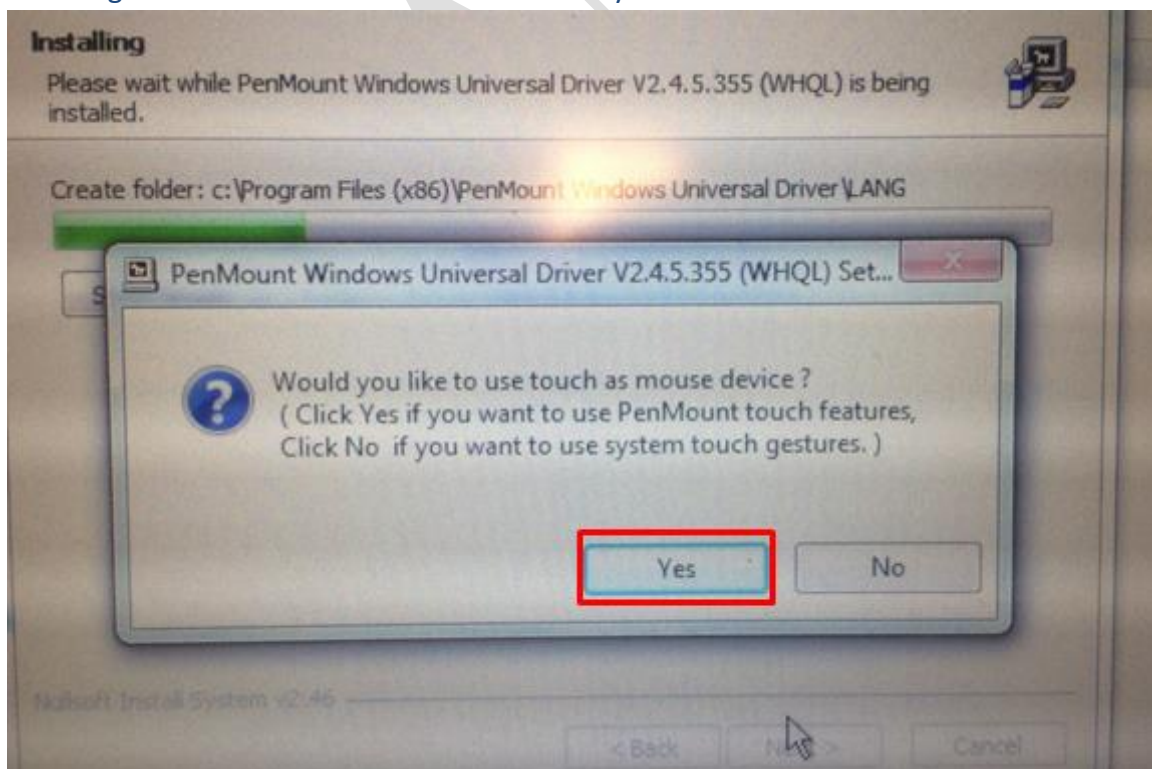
Installing
Please wait while PenMount Windows Universal Driver V2.4.5.355 (WHQL) is being installed.

Create folder: c:\Program Files (x86)\PenMount Windows Universal Driver\LANG

PenMount Windows Universal Driver V2.4.5.355 (WHQL) Set...

Would you like to use touch as mouse device ?
( Click Yes if you want to use PenMount touch features,
Click No if you want to use system touch gestures. )

Yes
No

Nullsoft Install System v2.46

< Back
Next >
Cancel